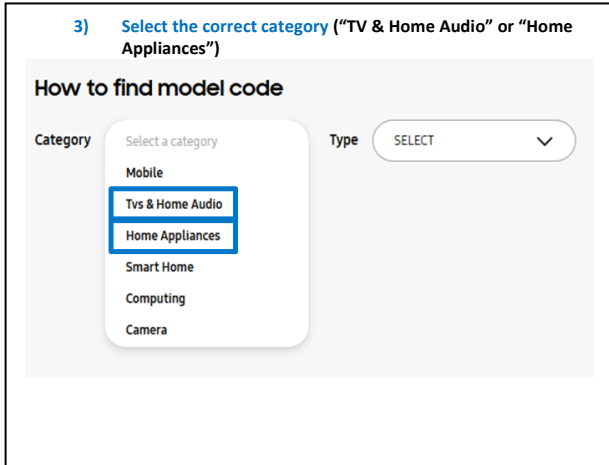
3) Select the correct category ("TV & Home Audio" or "Home Appliances")

How to find model code

Category

Select a category

Mobile

Tvs & Home Audio

Home Appliances

Smart Home

Computing

Camera

Type

SELECT